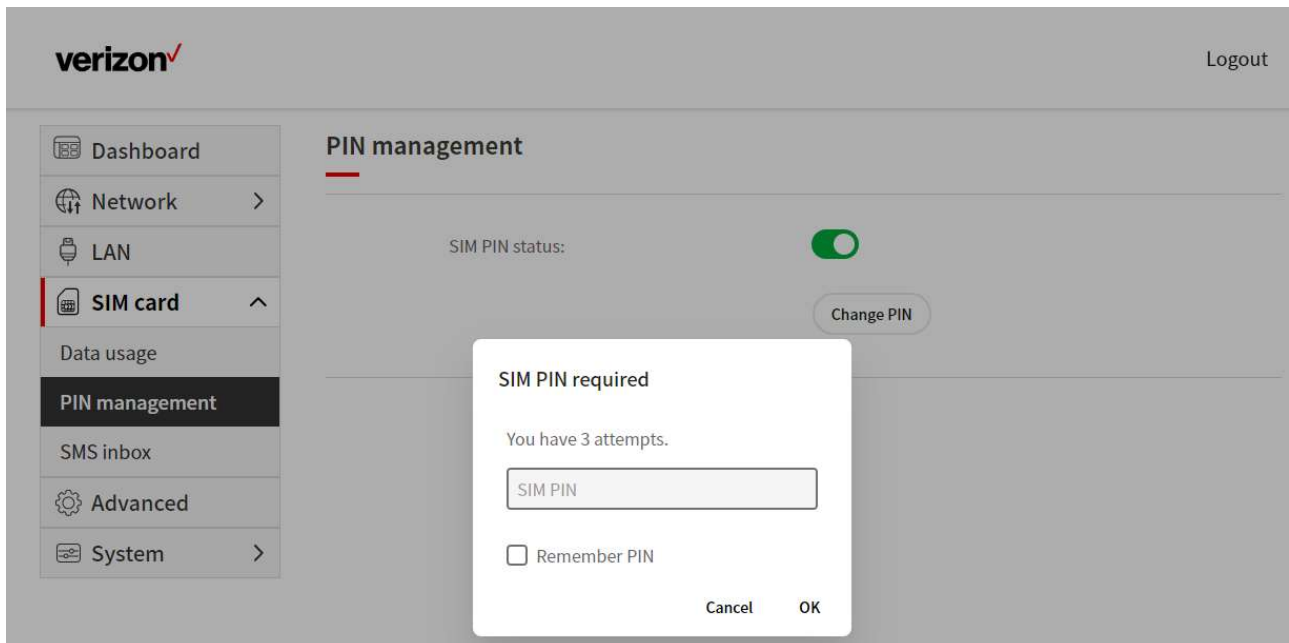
verizon✓

Logout

Dashboard
Network >
LAN
SIM card ^
Data usage
PIN management
SMS inbox
Advanced
System >

PIN management

SIM PIN status:

Change PIN

SIM PIN required

You have 3 attempts.

SIM PIN

Remember PIN

Cancel OK